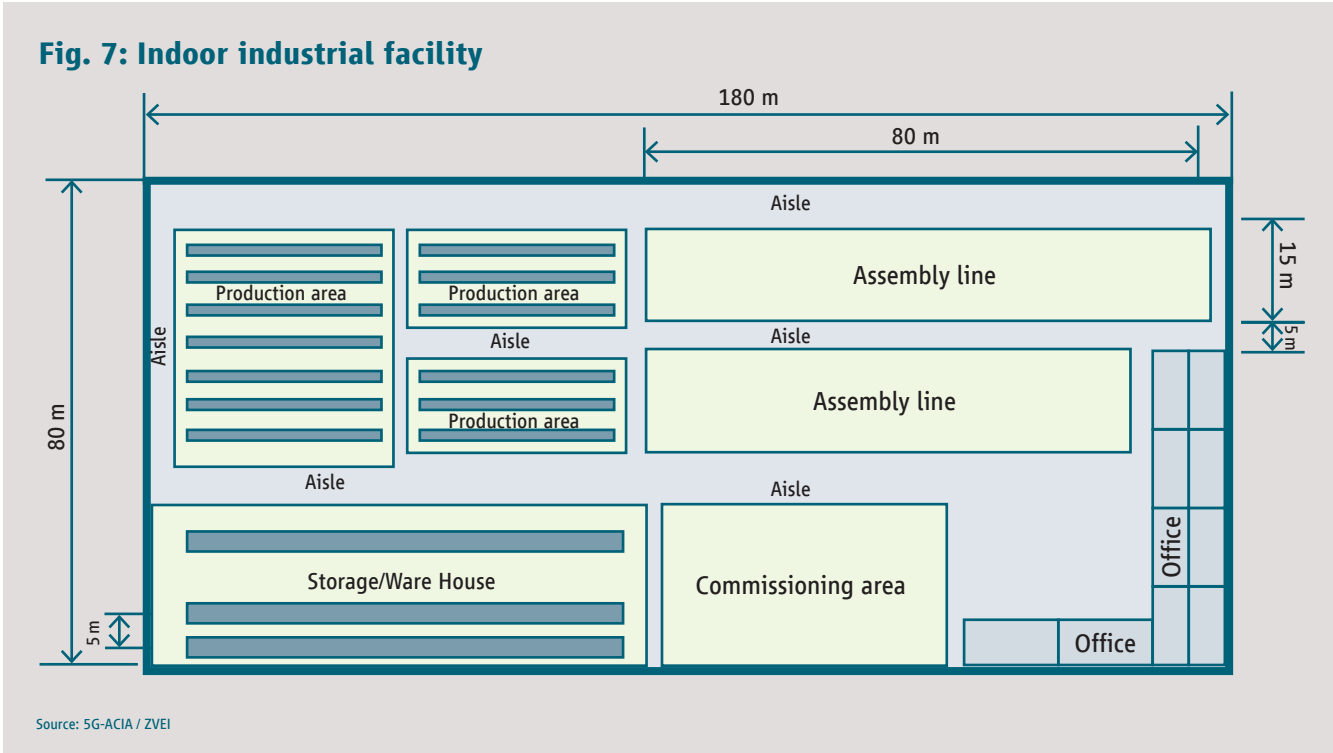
Fig. 7: Indoor industrial facility

180 m

80 m

Aisle

15 m

5 m

80 m

Aisle

Production area

Production area

Assembly line

Aisle

Aisle

Production area

Assembly line

Aisle

Aisle

Storage/Ware House

Commissioning area

Office

Office

5 m

Source: 5G-ACIA / ZVEI